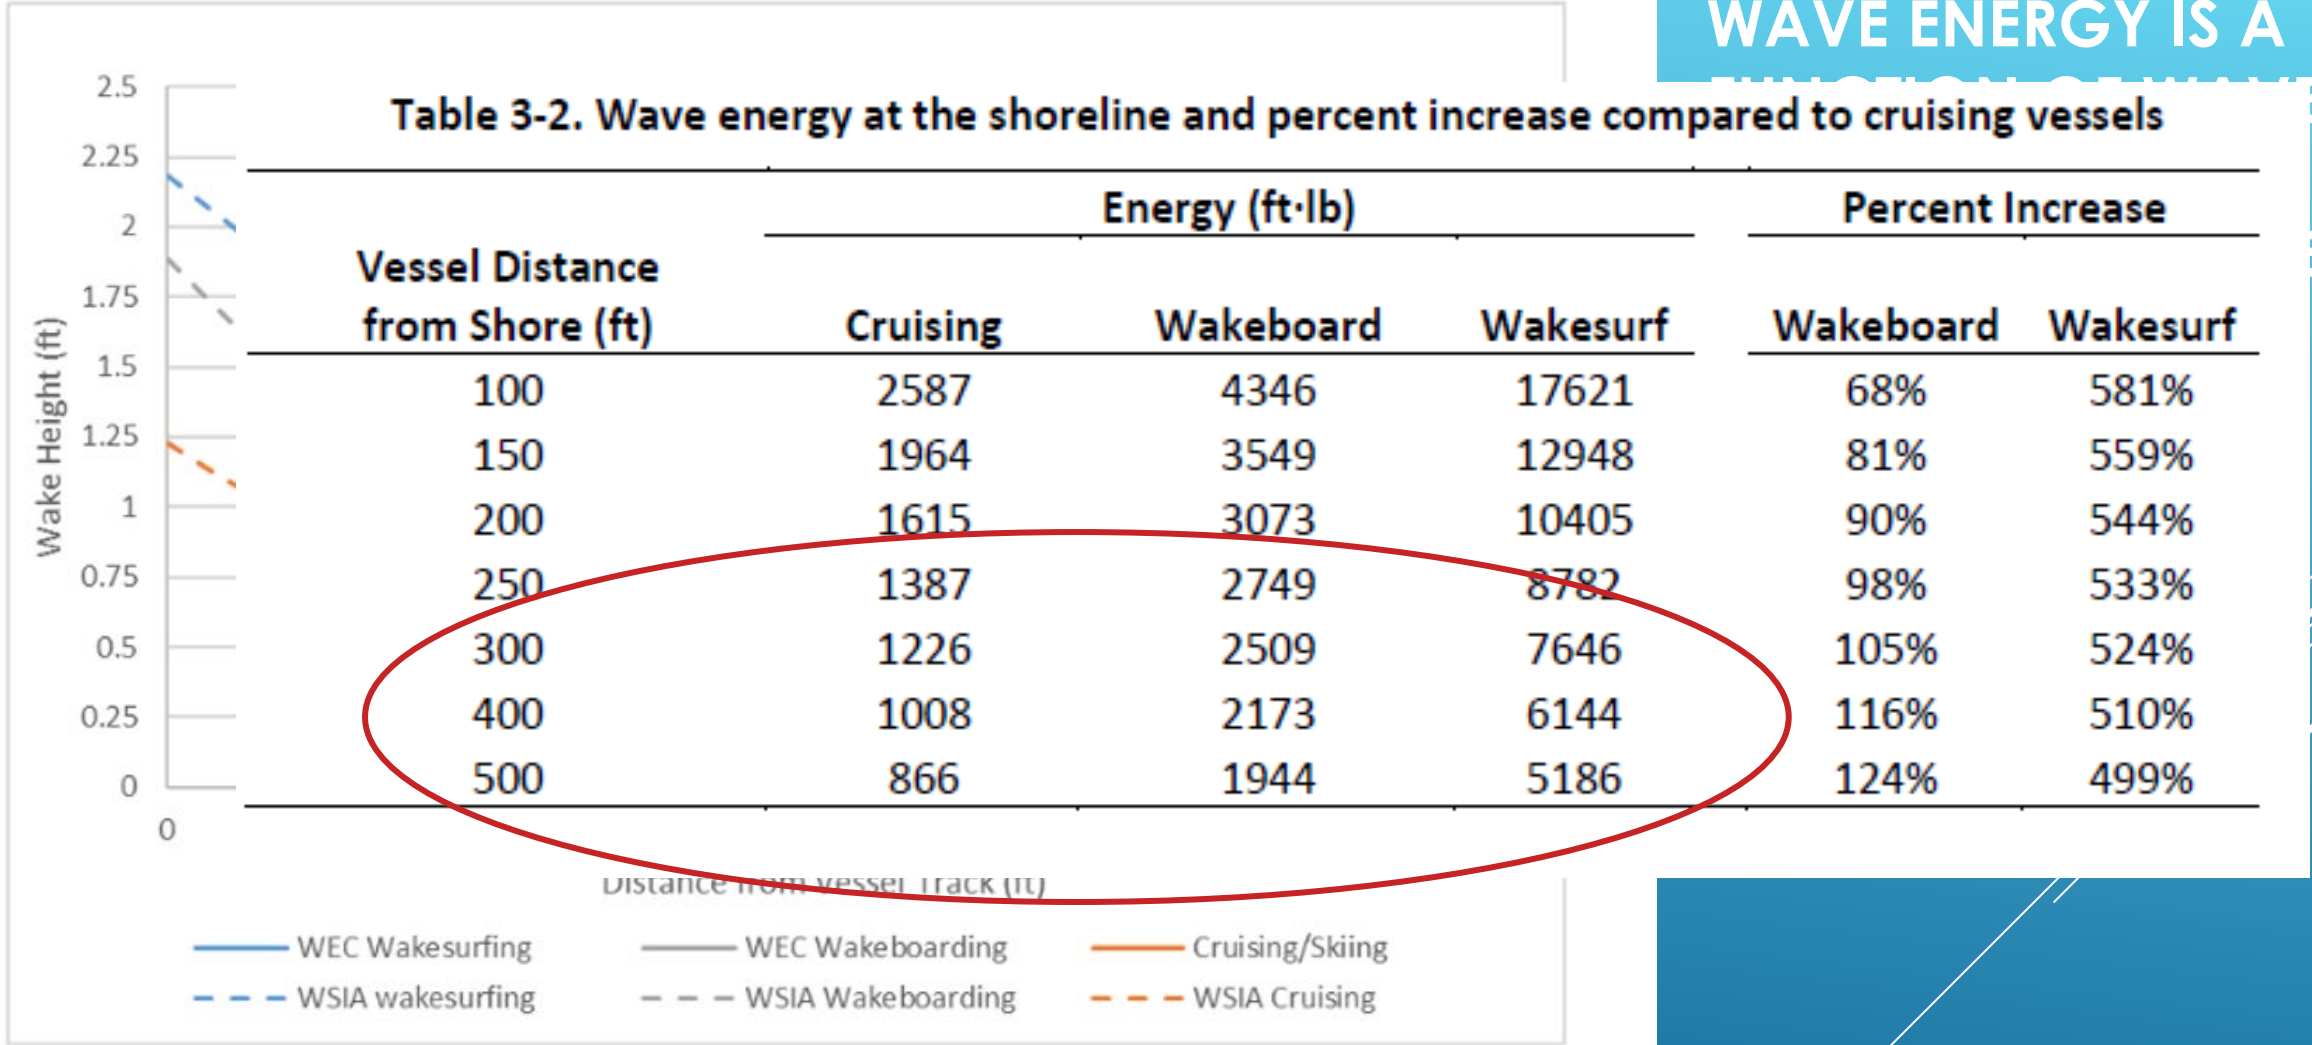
WAVE ENERGY IS A

2.5
2.25
2
1.75
1.5
1.25
1
0.75
0.5
0.25
0

Wake Height (ft)

0

Table 3-2. Wave energy at the shoreline and percent increase compared to cruising vessels

| Vessel Distance from Shore (ft) | Energy (ft·lb) Cruising | Energy (ft·lb) Wakeboard | Energy (ft·lb) Wakesurf | Percent Increase Wakeboard | Percent Increase Wakesurf |
|---|---|---|---|---|---|
| 100 | 2587 | 4346 | 17621 | 68% | 581% |
| 150 | 1964 | 3549 | 12948 | 81% | 559% |
| 200 | 1615 | 3073 | 10405 | 90% | 544% |
| 250 | 1387 | 2749 | 8782 | 98% | 533% |
| 300 | 1226 | 2509 | 7646 | 105% | 524% |
| 400 | 1008 | 2173 | 6144 | 116% | 510% |
| 500 | 866 | 1944 | 5186 | 124% | 499% |

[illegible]

WEC Wakesurfing
WEC Wakeboarding
Cruising/Skiing
WSIA wakesurfing
WSIA Wakeboarding
WSIA Cruising